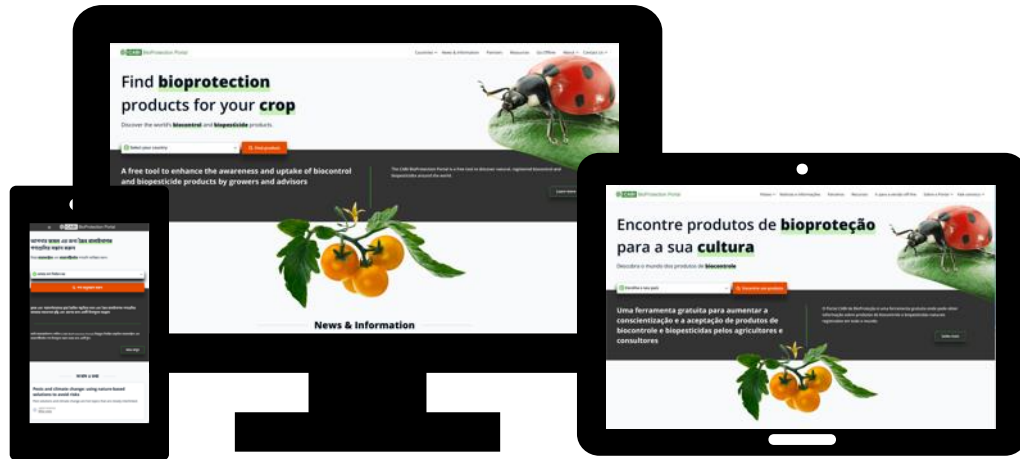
CABI BioProtection Portal

Countries News & Information Partners Resources Go Offline About Contact us

Find bioprotection products for your crop

Discover the world's biocontrol and biopesticide products

Select your country

Find products

A free tool to enhance the awareness and uptake of biocontrol and biopesticide products by growers and advisors

The CABI BioProtection Portal is a free tool to discover relevant, registered biocontrol and biopesticide products around the world.

Learn more

News & Information

CABI BioProtection Portal

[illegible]

Pests and climate change: using nature-based solutions to avoid risks

CABI BioProtection Portal

Encontre produtos de bioproteção para a sua cultura

Descubra o mundo dos produtos de biocontrole

Encontrar produtos

Uma ferramenta gratuita para aumentar a conscientização e a aceptação de produtos de biocontrole e biopesticidas pelos agricultores e consultores

Saiba mais